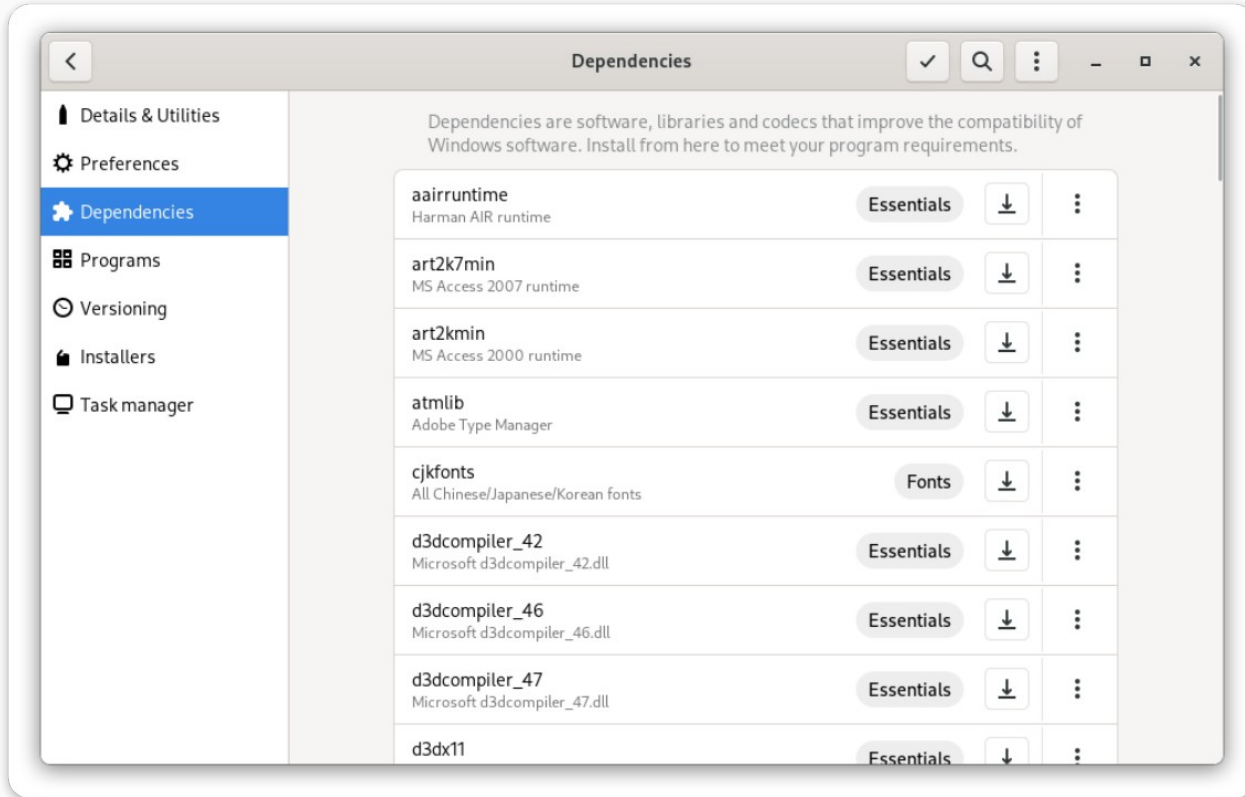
Dependencies

Details & Utilities
Preferences
Dependencies
Programs
Versioning
Installers
Task manager

Dependencies are software, libraries and codecs that improve the compatibility of Windows software. Install from here to meet your program requirements.

aairruntime
Harman AIR runtime
Essentials

art2k7min
MS Access 2007 runtime
Essentials

art2kmin
MS Access 2000 runtime
Essentials

atmlib
Adobe Type Manager
Essentials

cjkfonts
All Chinese/Japanese/Korean fonts
Fonts

d3dcompiler_42
Microsoft d3dcompiler_42.dll
Essentials

d3dcompiler_46
Microsoft d3dcompiler_46.dll
Essentials

d3dcompiler_47
Microsoft d3dcompiler_47.dll
Essentials

d3dx11
Essentials